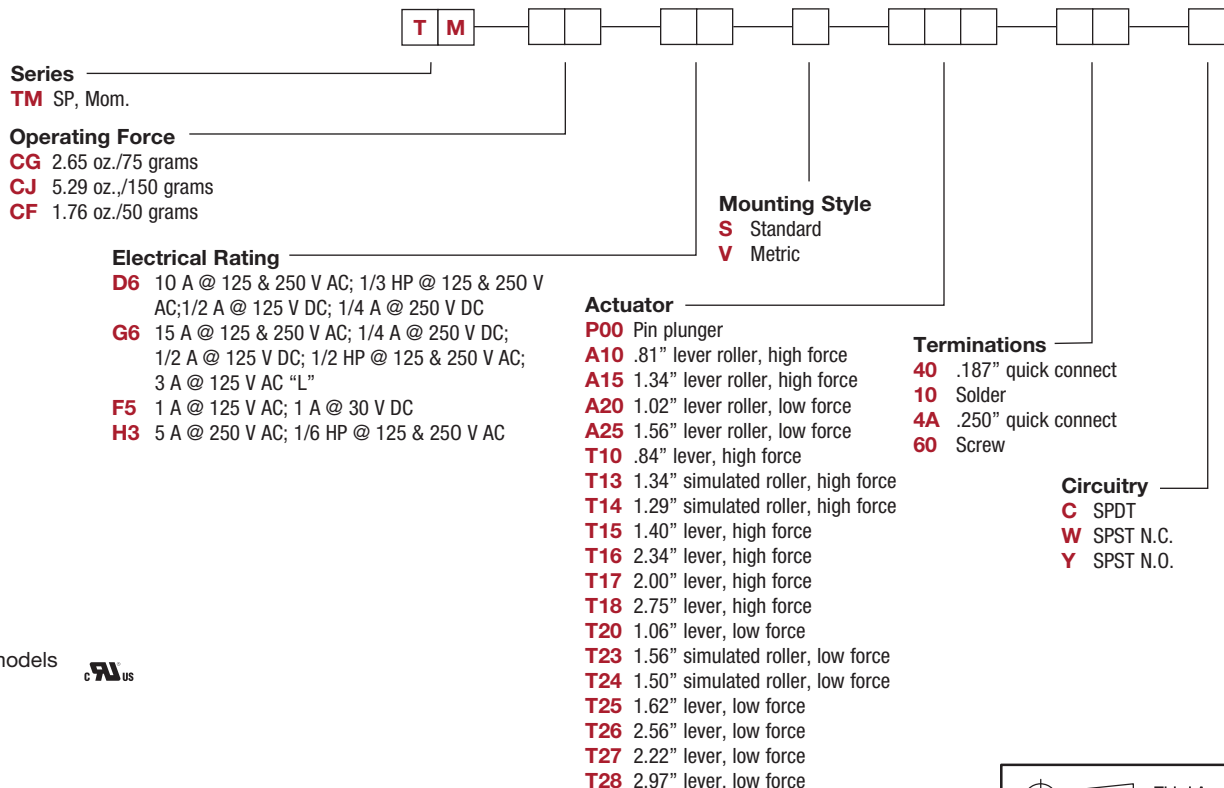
T M

Series
TM SP, Mom.

Operating Force
CG 2.65 oz./75 grams
CJ 5.29 oz.,/150 grams
CF 1.76 oz./50 grams

Electrical Rating
D6 10 A @ 125 & 250 V AC; 1/3 HP @ 125 & 250 V AC;1/2 A @ 125 V DC; 1/4 A @ 250 V DC
G6 15 A @ 125 & 250 V AC; 1/4 A @ 250 V DC; 1/2 A @ 125 V DC; 1/2 HP @ 125 & 250 V AC; 3 A @ 125 V AC “L”
F5 1 A @ 125 V AC; 1 A @ 30 V DC
H3 5 A @ 250 V AC; 1/6 HP @ 125 & 250 V AC

Mounting Style
S Standard
V Metric

Actuator
P00 Pin plunger
A10 .81” lever roller, high force
A15 1.34” lever roller, high force
A20 1.02” lever roller, low force
A25 1.56” lever roller, low force
T10 .84” lever, high force
T13 1.34” simulated roller, high force
T14 1.29” simulated roller, high force
T15 1.40” lever, high force
T16 2.34” lever, high force
T17 2.00” lever, high force
T18 2.75” lever, high force
T20 1.06” lever, low force
T23 1.56” simulated roller, low force
T24 1.50” simulated roller, low force
T25 1.62” lever, low force
T26 2.56” lever, low force
T27 2.22” lever, low force
T28 2.97” lever, low force

Terminations
40 .187” quick connect
10 Solder
4A .250” quick connect
60 Screw

Circuitry
C SPDT
W SPST N.C.
Y SPST N.O.

nodels c UL us

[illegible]